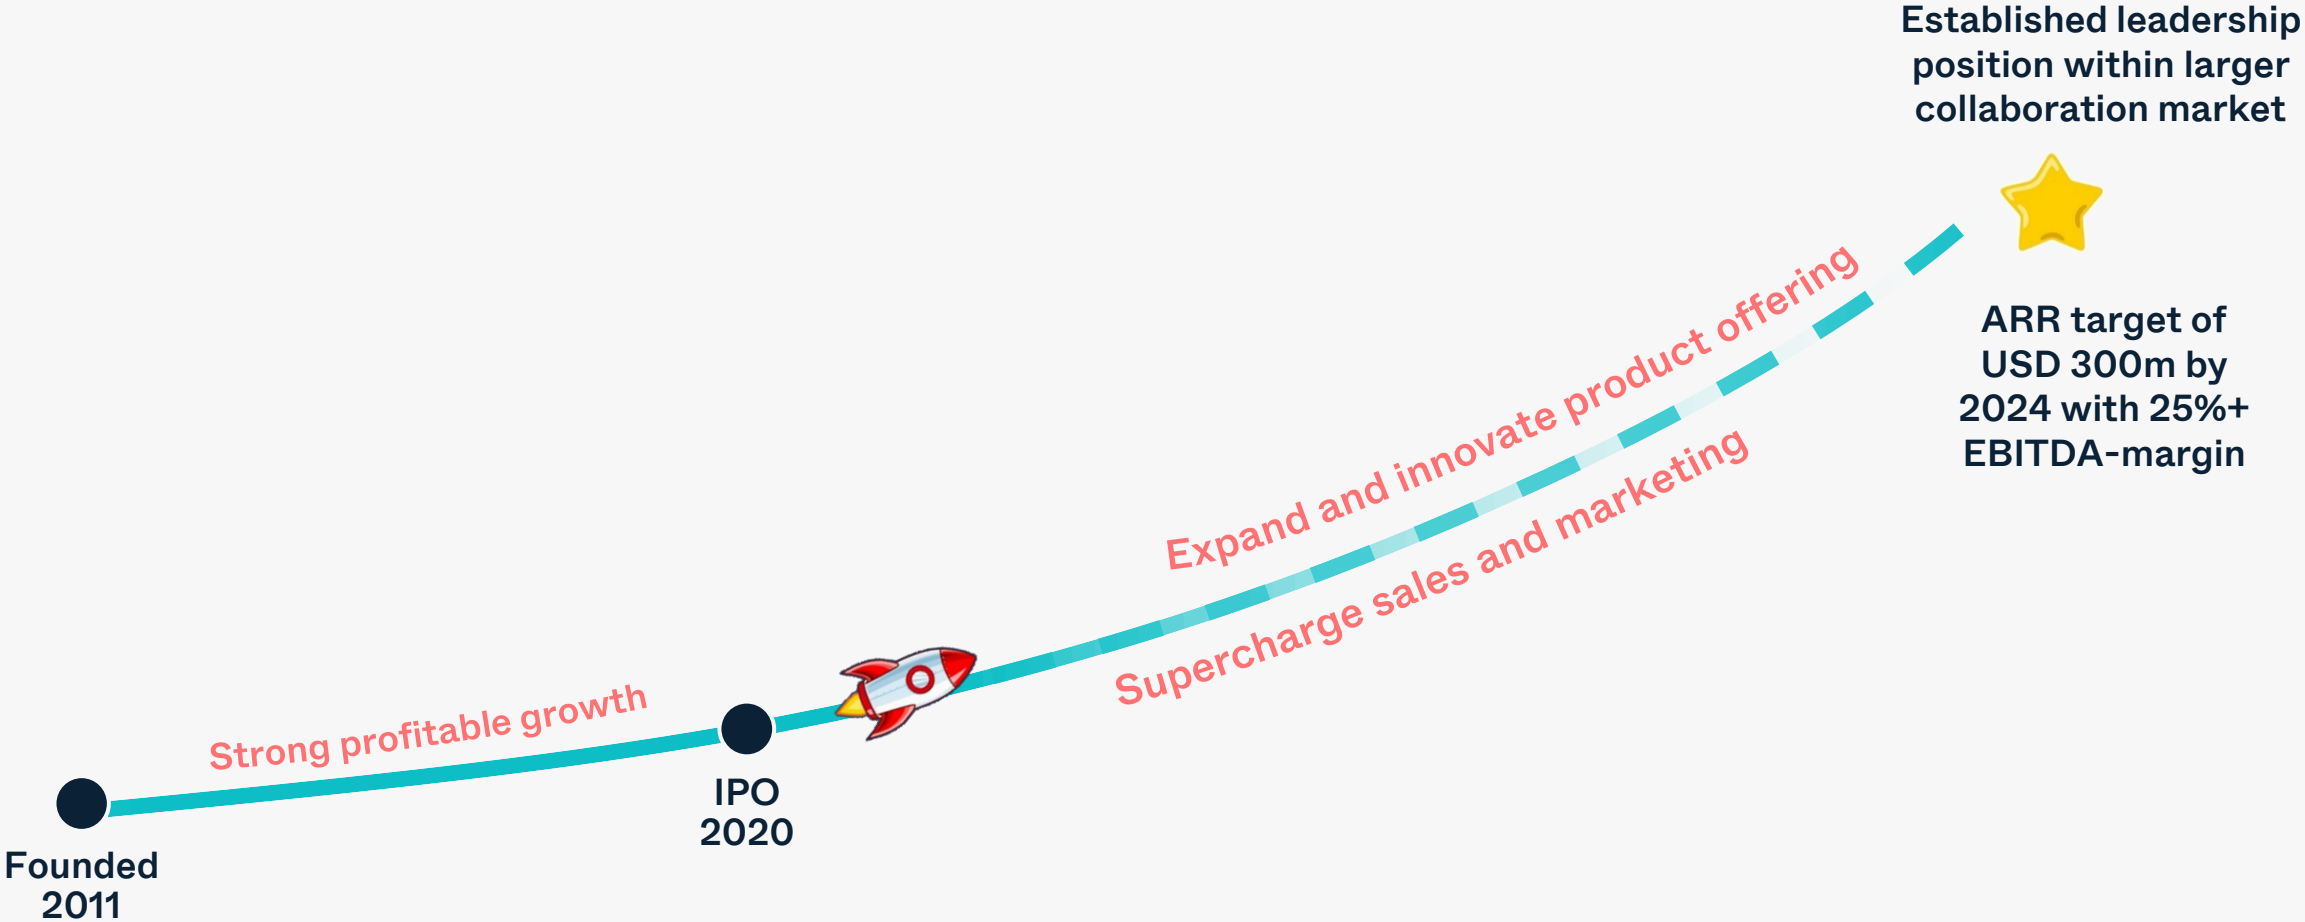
Established leadership position within larger collaboration market

ARR target of USD 300m by 2024 with 25%+ EBITDA-margin

Expand and innovate product offering

Supercharge sales and marketing

Strong profitable growth

IPO
2020

Founded
2011